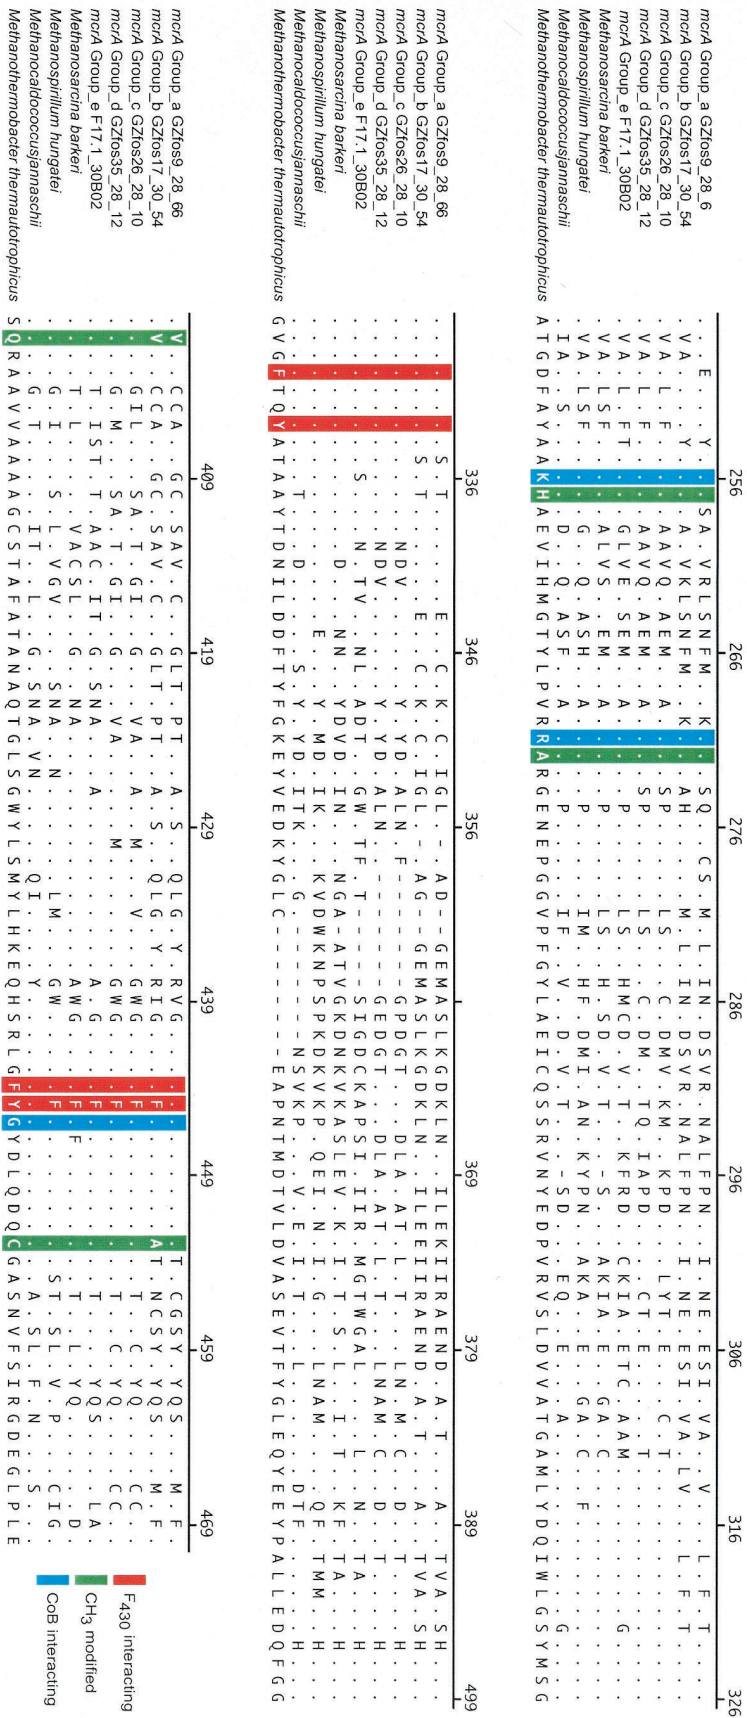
mcrA Group_a GZfos9_28_6
mcrA Group_b GZfos17_30_54
mcrA Group_c GZfos26_28_10
mcrA Group_d GZfos35_28_12
mcrA Group_e F17.1_30B02
Methanosarcina barkeri
Methanospirillum hungatei
Methanocaldococcus jannaschii
Methanothermobacter thermautotrophicus

256 266 276 286 296 306 316 326

mcrA Group_a GZfos9_28_66
mcrA Group_b GZfos17_30_54
mcrA Group_c GZfos26_28_10
mcrA Group_d GZfos35_28_12
mcrA Group_e F17.1_30B02
Methanosarcina barkeri
Methanospirillum hungatei
Methanocaldococcus jannaschii
Methanothermobacter thermautotrophicus

336 346 356 369 379 389 399

mcrA Group_a GZfos9_28_66
mcrA Group_b GZfos17_30_54
mcrA Group_c GZfos26_28_10
mcrA Group_d GZfos35_28_12
mcrA Group_e F17.1_30B02
Methanosarcina barkeri
Methanospirillum hungatei
Methanocaldococcus jannaschii
Methanothermobacter thermautotrophicus

409 419 429 439 449 459 469

$F_{430}$ interacting
$CH_3$ modified
CoB interacting